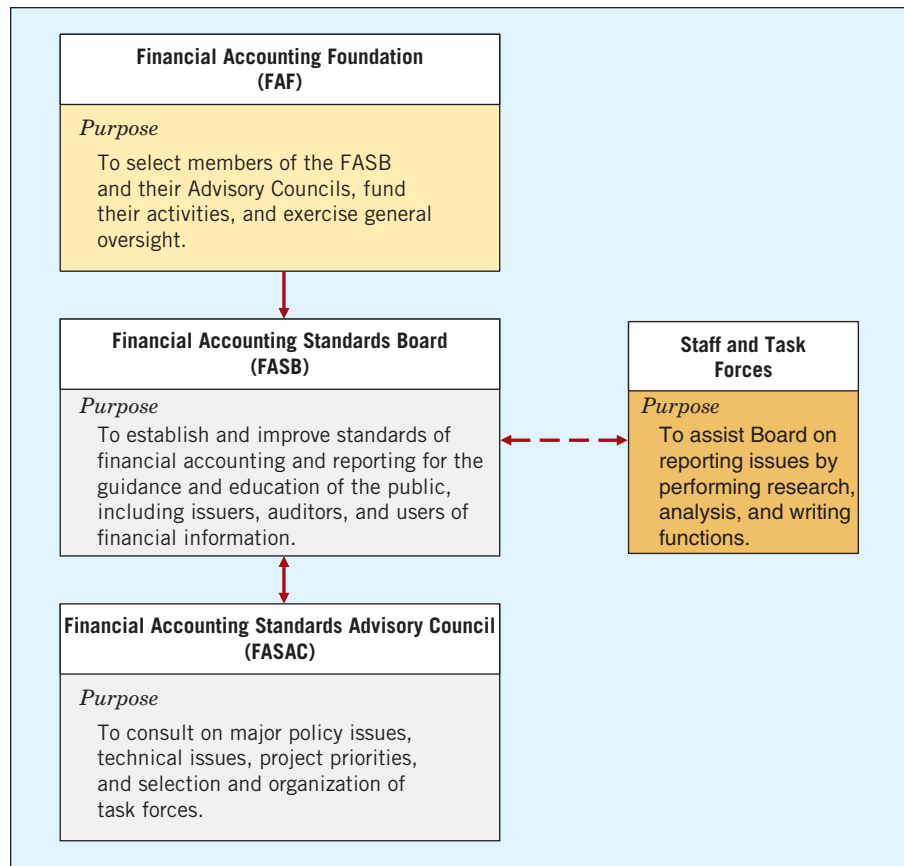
Financial Accounting Foundation (FAF)

Purpose

To select members of the FASB and their Advisory Councils, fund their activities, and exercise general oversight.

Financial Accounting Standards Board (FASB)

Purpose

To establish and improve standards of financial accounting and reporting for the guidance and education of the public, including issuers, auditors, and users of financial information.

Staff and Task Forces

Purpose

To assist Board on reporting issues by performing research, analysis, and writing functions.

Financial Accounting Standards Advisory Council (FASAC)

Purpose

To consult on major policy issues, technical issues, project priorities, and selection and organization of task forces.